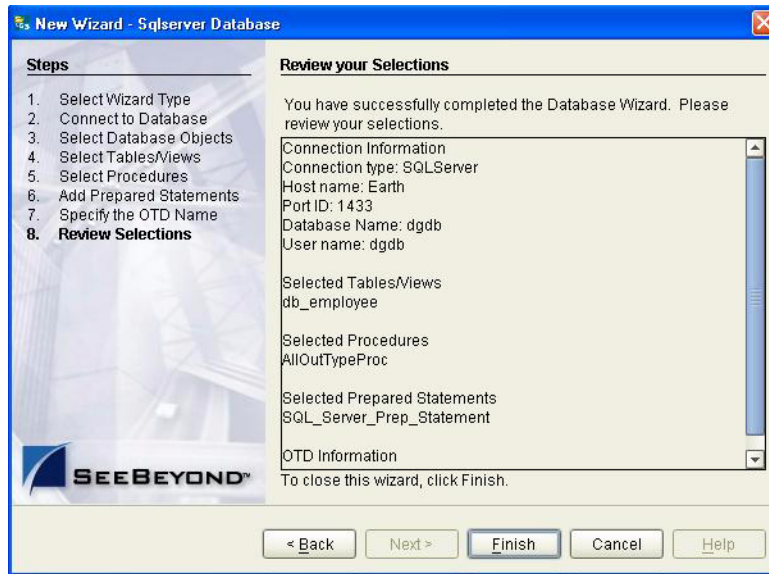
New Wizard - Sqlserver Database

Steps

1. Select Wizard Type
2. Connect to Database
3. Select Database Objects
4. Select Tables/Views
5. Select Procedures
6. Add Prepared Statements
7. Specify the OTD Name
8. Review Selections

SEEBEYOND™

Review your Selections

You have successfully completed the Database Wizard. Please review your selections.

Connection Information
Connection type: SQLServer
Host name: Earth
Port ID: 1433
Database Name: dgdb
User name: dgdb

Selected Tables/Views
db_employee

Selected Procedures
AllOutTypeProc

Selected Prepared Statements
SQL_Server_Prep_Statement

OTD Information

To close this wizard, click Finish.

< Back Next > Finish Cancel Help